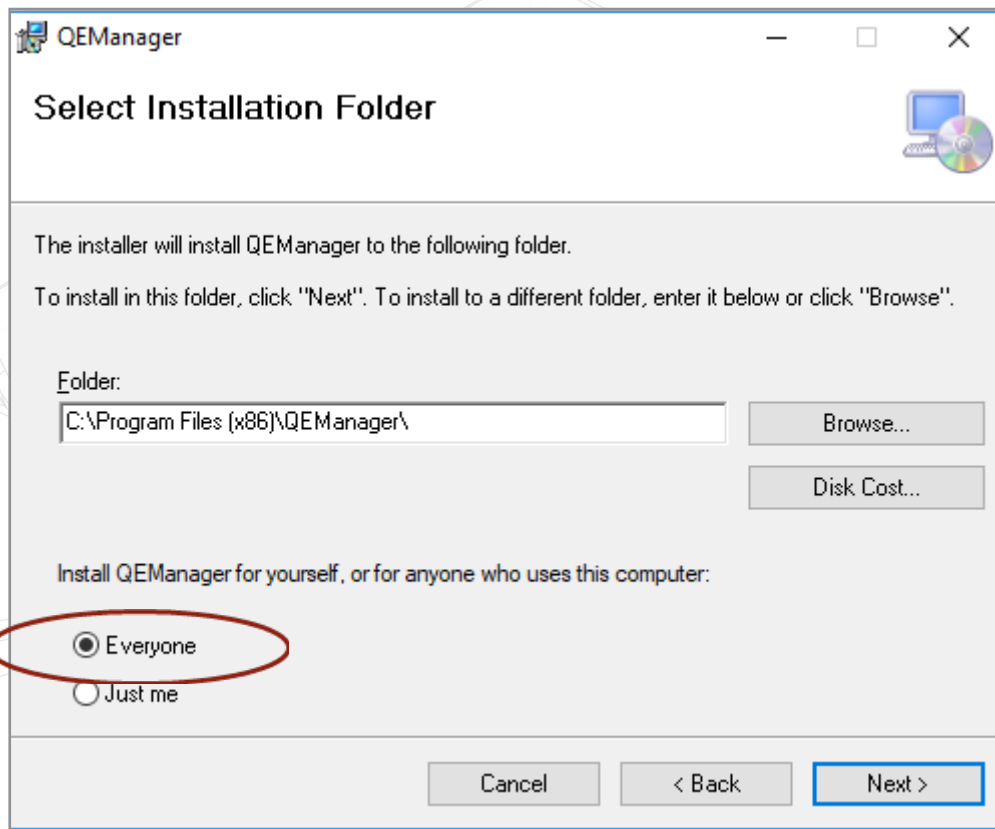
QEManager

Select Installation Folder

The installer will install QEManager to the following folder.

To install in this folder, click "Next". To install to a different folder, enter it below or click "Browse".

Folder:

C:\Program Files (x86)\QEManager\

Browse...

Disk Cost...

Install QEManager for yourself, or for anyone who uses this computer:

Everyone

Just me

Cancel

< Back

Next >